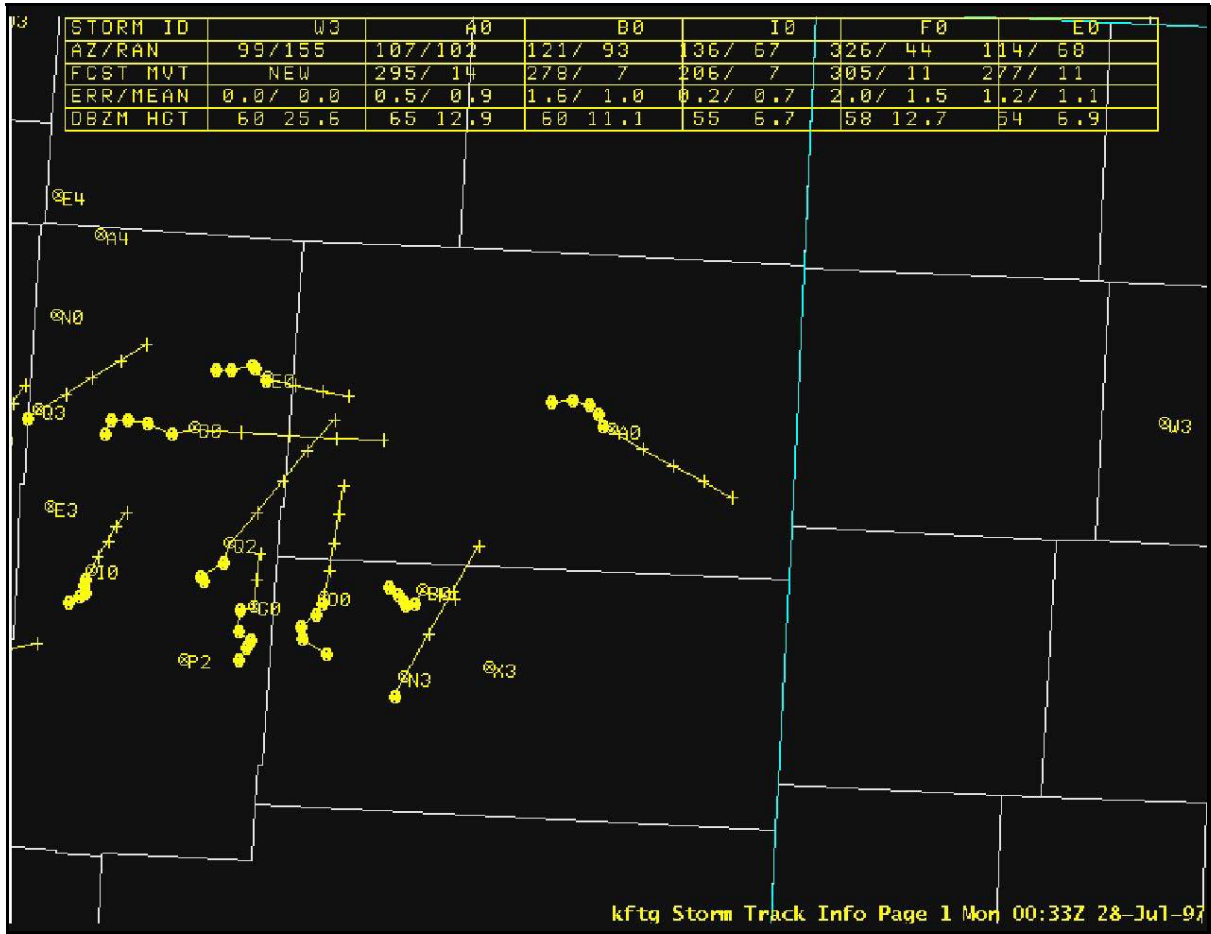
| STORM ID | W3 | A0 | B0 | I0 | F0 | E0 |
|---|---|---|---|---|---|---|
| AZ/RAN | 99/155 | 107/102 | 121/ 93 | 136/ 67 | 326/ 44 | 114/ 68 |
| FCST MVT | NEW | 295/ 14 | 278/ 7 | 206/ 7 | 305/ 11 | 277/ 11 |
| ERR/MEAN | 0.0/ 0.0 | 0.5/ 0.9 | 1.6/ 1.0 | 0.2/ 0.7 | 2.0/ 1.5 | 1.2/ 1.1 |
| DBZM HGT | 60 25.6 | 65 12.9 | 60 11.1 | 55 6.7 | 58 12.7 | 54 6.9 |

E4
A4
N0
E0
Q3
B0
A0
W3
E3
Q2
I0
C0
D0
B4
P2
N3
X3

kftg Storm Track Info Page 1 Mon 00:33Z 28-Jul-97